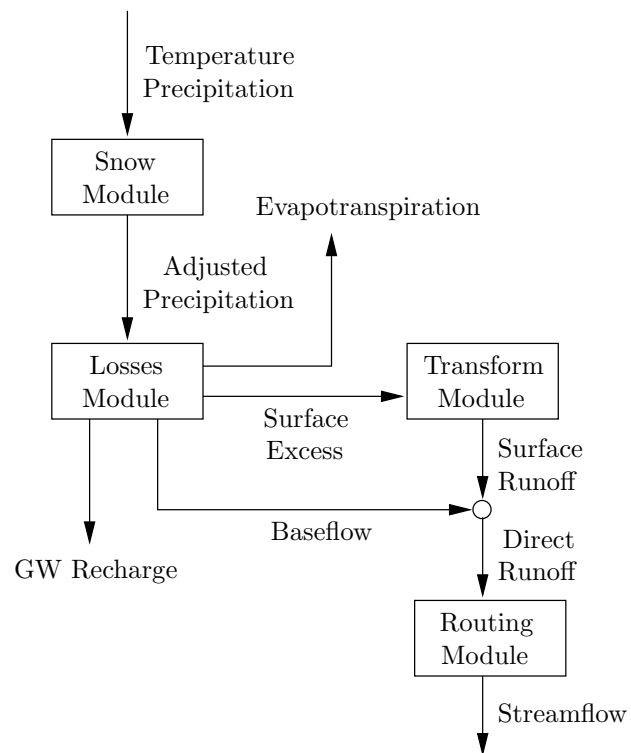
Temperature
Precipitation

Snow
Module

Evapotranspiration

Adjusted
Precipitation

Losses
Module

Transform
Module

Surface
Excess

Surface
Runoff

Baseflow

Direct
Runoff

GW Recharge

Routing
Module

Streamflow